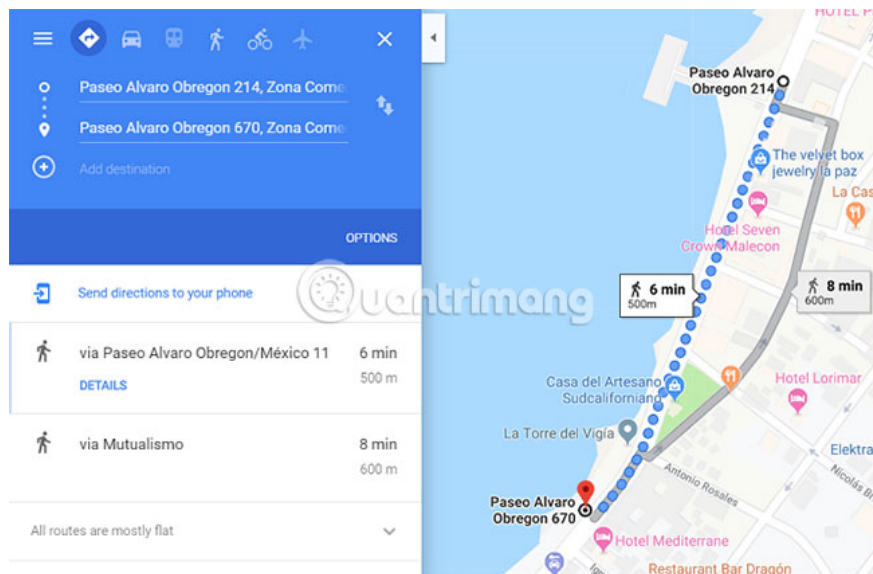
Paseo Alvaro Obregon 214, Zona Come

Paseo Alvaro Obregon 670, Zona Come

Add destination

OPTIONS

Send directions to your phone

via Paseo Alvaro Obregon/México 11 6 min 500 m

DETAILS

via Mutualismo 8 min 600 m

All routes are mostly flat

HOTEL P

Paseo Alvaro Obregon 214

The velvet box jewelry la paz

La Cas

Hotel Seven Crown Malecon

6 min 500m

8 min 600m

quantrimang

Casa del Artesano Sudcaliforniano

Hotel Lorimar

La Torre del Vigía

Elektra

Antonio Rosales

Nicolás Br

Paseo Alvaro Obregon 670

Hotel Mediterrane

Restaurant Bar Dragón